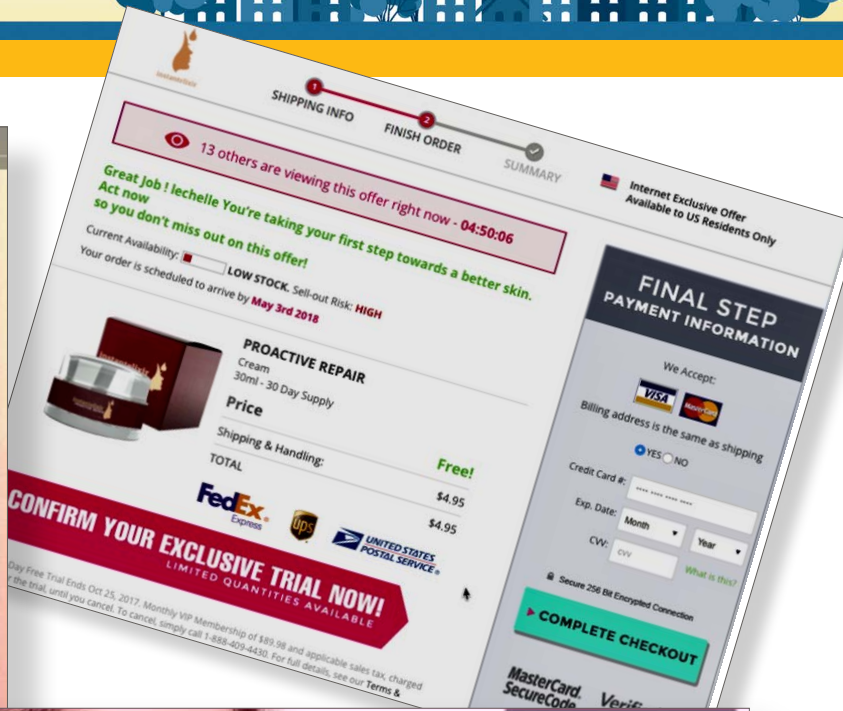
InstantlyAgeless

SHIPPING INFO

FINISH ORDER

SUMMARY

13 others are viewing this offer right now - 04:50:06

Internet Exclusive Offer Available to US Residents Only

Great Job ! lechelle You're taking your first step towards a better skin. Act now so you don't miss out on this offer!

Current Availability: LOW STOCK. Sell-out Risk: HIGH

Your order is scheduled to arrive by May 3rd 2018

PROACTIVE REPAIR

Cream

30ml - 30 Day Supply

Price

Shipping & Handling:

TOTAL

Free!

$4.95

$4.95

FedEx Express

UNITED STATES POSTAL SERVICE

CONFIRM YOUR EXCLUSIVE TRIAL NOW!

LIMITED QUANTITIES AVAILABLE

FINAL STEP

PAYMENT INFORMATION

We Accept:

VISA

MasterCard

Billing address is the same as shipping

YES NO

Credit Card #:

Exp. Date:

Month

Year

CVV:

What is this?

Secure 256 Bit Encrypted Connection

COMPLETE CHECKOUT

MasterCard. SecureCode

Verif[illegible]

Day Free Trial Ends Oct 25, 2017. Monthly VIP Membership of $89.98 and applicable sales tax, charged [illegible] the trial, until you cancel. To cancel, simply call 1-888-409-4430. For full details, see our Terms &